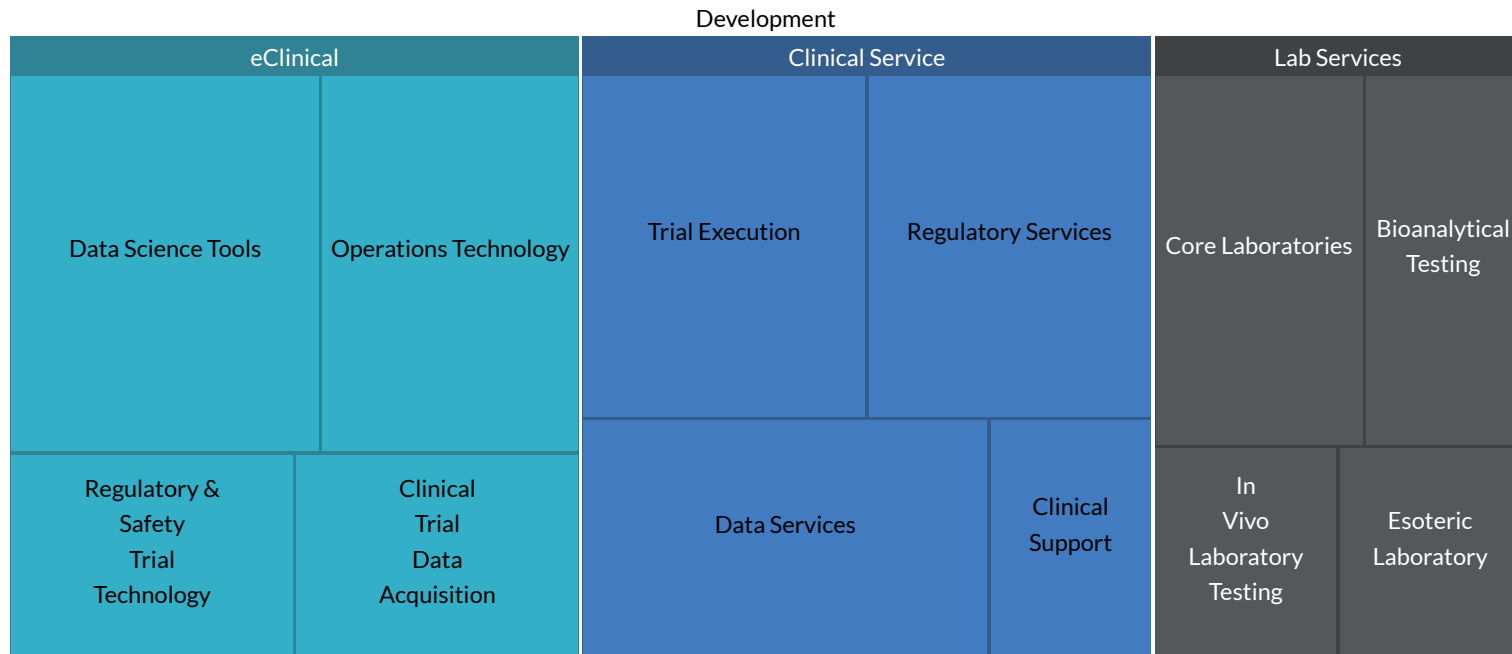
Development

eClinical

Data Science Tools

Operations Technology

Regulatory & Safety Trial Technology

Clinical Trial Data Acquisition

Clinical Service

Trial Execution

Regulatory Services

Data Services

Clinical Support

Lab Services

Core Laboratories

Bioanalytical Testing

In Vivo Laboratory Testing

Esoteric Laboratory